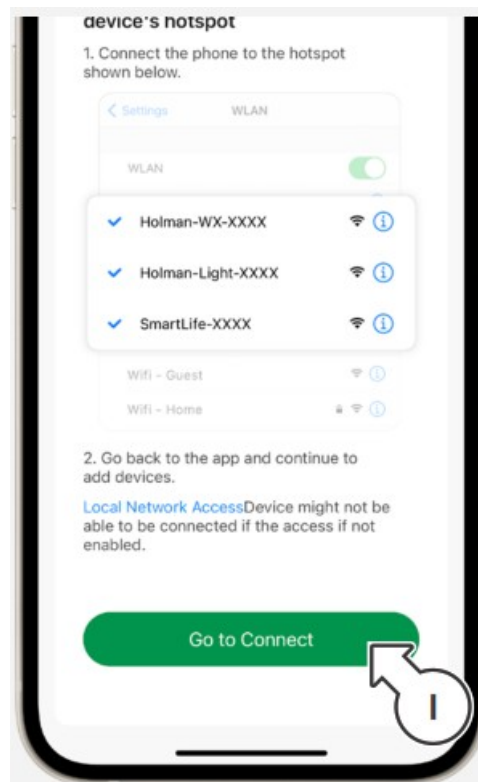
device's hotspot

1. Connect the phone to the hotspot shown below.

< Settings WLAN

WLAN

Holman-WX-XXXX

Holman-Light-XXXX

SmartLife-XXXX

Wifi - Guest

Wifi - Home

2. Go back to the app and continue to add devices.

Local Network AccessDevice might not be able to be connected if the access if not enabled.

Go to Connect

I